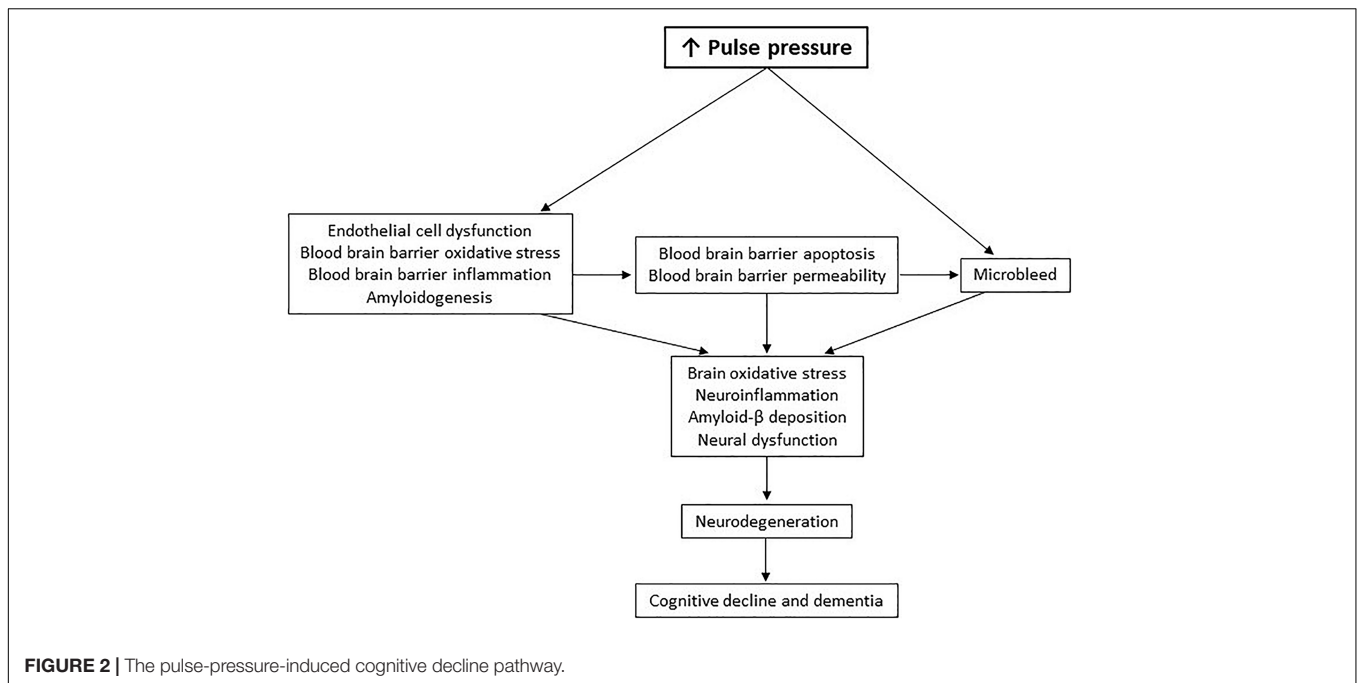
↑ Pulse pressure

Endothelial cell dysfunction
Blood brain barrier oxidative stress
Blood brain barrier inflammation
Amyloidogenesis

Blood brain barrier apoptosis
Blood brain barrier permeability

Microbleed

Brain oxidative stress
Neuroinflammation
Amyloid-β deposition
Neural dysfunction

Neurodegeneration

Cognitive decline and dementia

FIGURE 2 | The pulse-pressure-induced cognitive decline pathway.